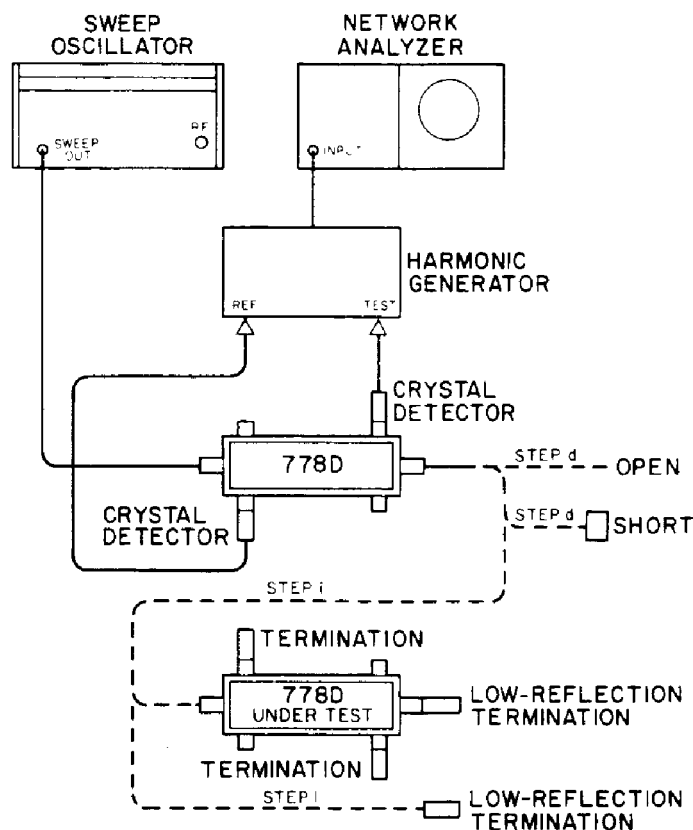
SWEEP OSCILLATOR

SWEEP OUT

RF

NETWORK ANALYZER

INPUT

HARMONIC GENERATOR

REF

TEST

CRYSTAL DETECTOR

778D

STEP d

OPEN

STEP d

SHORT

CRYSTAL DETECTOR

STEP i

TERMINATION

778D UNDER TEST

LOW-REFLECTION TERMINATION

TERMINATION

STEP i

LOW-REFLECTION TERMINATION